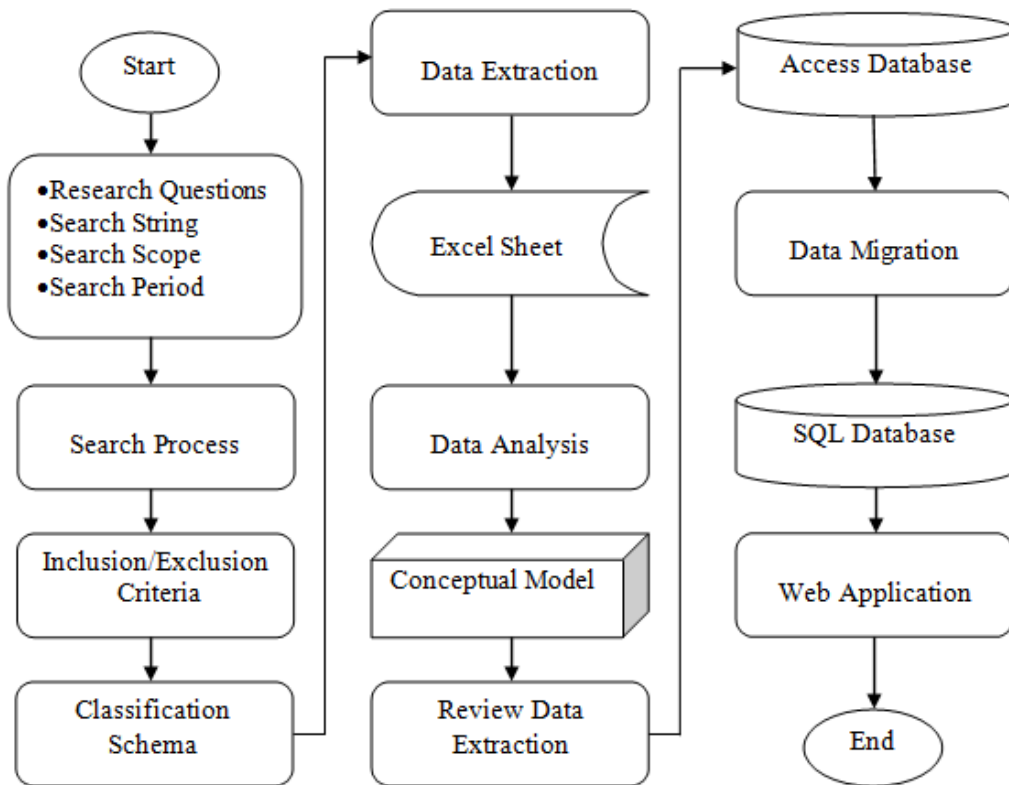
Start

•Research Questions
•Search String
•Search Scope
•Search Period

Search Process

Inclusion/Exclusion Criteria

Classification Schema

Data Extraction

Excel Sheet

Data Analysis

Conceptual Model

Review Data Extraction

Access Database

Data Migration

SQL Database

Web Application

End